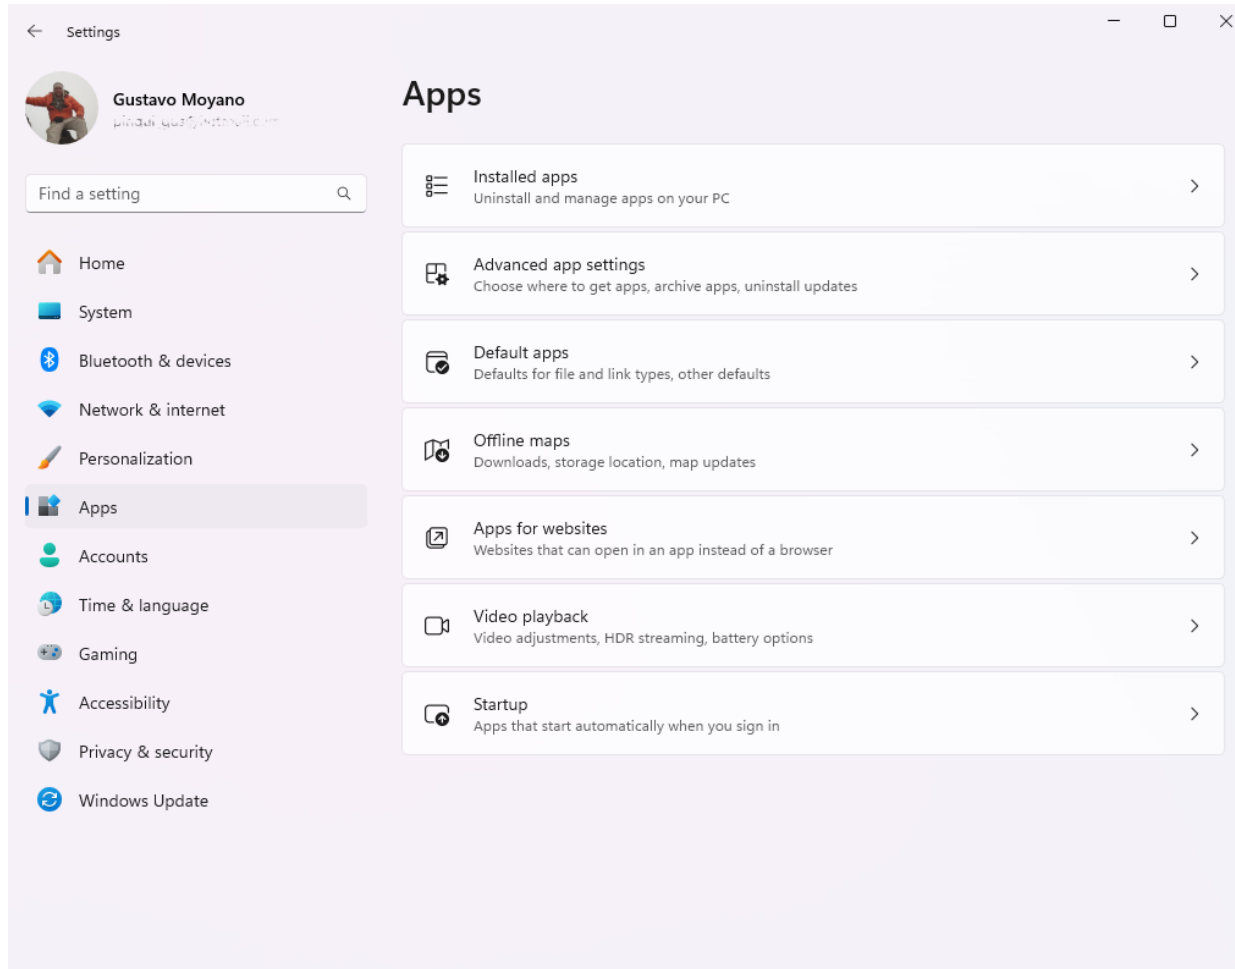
Settings

Gustavo Moyano
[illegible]

Find a setting

Home
System
Bluetooth & devices
Network & internet
Personalization
Apps
Accounts
Time & language
Gaming
Accessibility
Privacy & security
Windows Update

Apps

Installed apps
Uninstall and manage apps on your PC

Advanced app settings
Choose where to get apps, archive apps, uninstall updates

Default apps
Defaults for file and link types, other defaults

Offline maps
Downloads, storage location, map updates

Apps for websites
Websites that can open in an app instead of a browser

Video playback
Video adjustments, HDR streaming, battery options

Startup
Apps that start automatically when you sign in